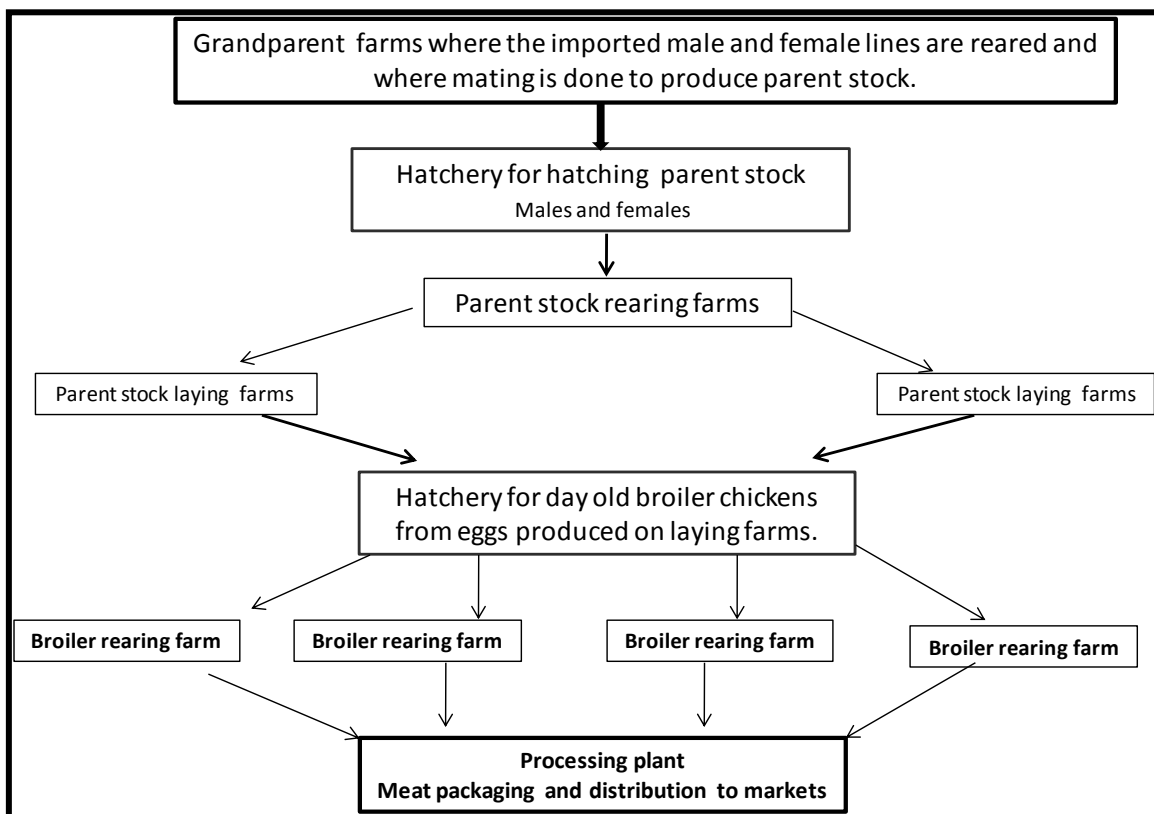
Grandparent farms where the imported male and female lines are reared and where mating is done to produce parent stock.

Hatchery for hatching parent stock
Males and females

Parent stock rearing farms

Parent stock laying farms

Parent stock laying farms

Hatchery for day old broiler chickens from eggs produced on laying farms.

Broiler rearing farm

Broiler rearing farm

Broiler rearing farm

Broiler rearing farm

Processing plant
Meat packaging and distribution to markets